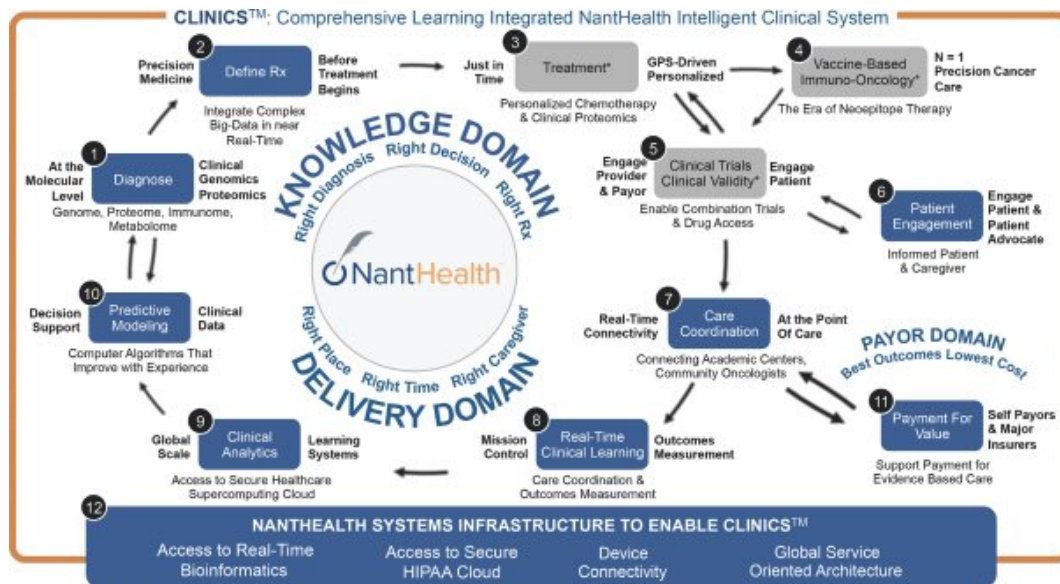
CLINICS™: Comprehensive Learning Integrated NantHealth Intelligent Clinical System

2
Precision Medicine
Define Rx
Before Treatment Begins
Integrate Complex Big-Data in near Real-Time

3
Just in Time
Treatment*
GPS-Driven Personalized
Personalized Chemotherapy & Clinical Proteomics

4
Vaccine-Based Immuno-Oncology*
N = 1 Precision Cancer Care
The Era of Neoepitope Therapy

1
At the Molecular Level
Diagnose
Clinical Genomics Proteomics
Genome, Proteome, Immunome, Metabolome

KNOWLEDGE DOMAIN
Right Diagnosis
Right Decision
Right Rx

NantHealth

Right Place
Right Time
Right Caregiver
DELIVERY DOMAIN

5
Engage Provider & Payor
Clinical Trials Clinical Validity*
Engage Patient
Enable Combination Trials & Drug Access

6
Patient Engagement
Engage Patient & Patient Advocate
Informed Patient & Caregiver

10
Decision Support
Predictive Modeling
Clinical Data
Computer Algorithms That Improve with Experience

7
Real-Time Connectivity
Care Coordination
At the Point Of Care
Connecting Academic Centers, Community Oncologists

PAYOR DOMAIN
Best Outcomes Lowest Cost

11
Payment For Value
Self Payors & Major Insurers
Support Payment for Evidence Based Care

9
Global Scale
Clinical Analytics
Learning Systems
Access to Secure Healthcare Supercomputing Cloud

8
Mission Control
Real-Time Clinical Learning
Outcomes Measurement
Care Coordination & Outcomes Measurement

12
NANTHEALTH SYSTEMS INFRASTRUCTURE TO ENABLE CLINICS™
Access to Real-Time Bioinformatics
Access to Secure HIPAA Cloud
Device Connectivity
Global Service Oriented Architecture